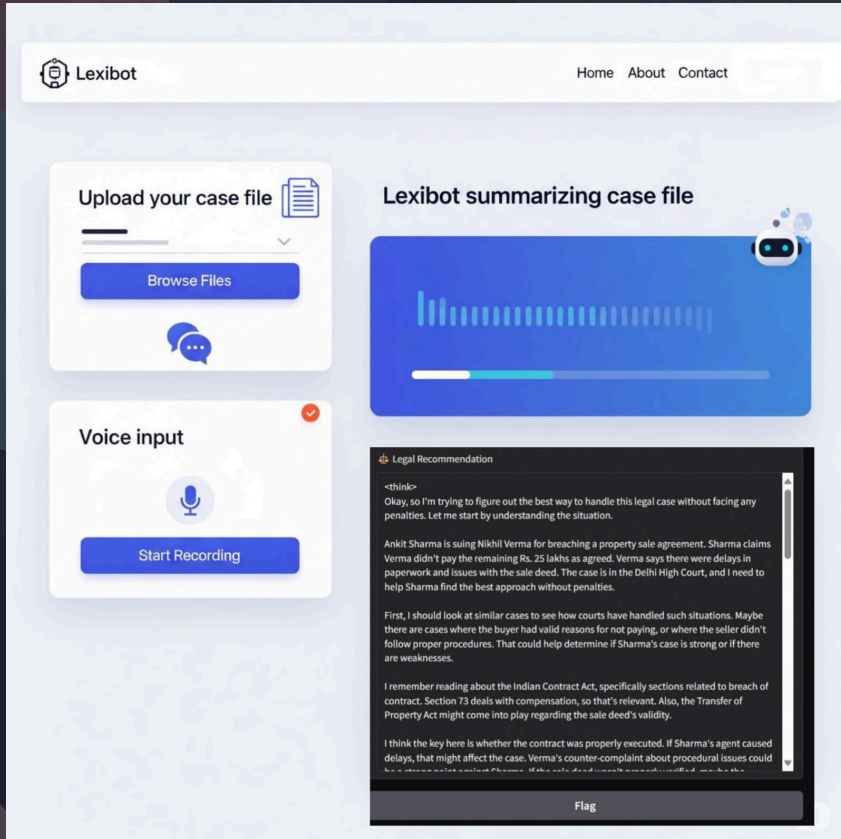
Lexibot

Home About Contact

Upload your case file

Browse Files

Voice input

Start Recording

Lexibot summarizing case file

Legal Recommendation

<think>
Okay, so I'm trying to figure out the best way to handle this legal case without facing any penalties. Let me start by understanding the situation.

Ankit Sharma is suing Nikhil Verma for breaching a property sale agreement. Sharma claims Verma didn't pay the remaining Rs. 25 lakhs as agreed. Verma says there were delays in paperwork and issues with the sale deed. The case is in the Delhi High Court, and I need to help Sharma find the best approach without penalties.

First, I should look at similar cases to see how courts have handled such situations. Maybe there are cases where the buyer had valid reasons for not paying, or where the seller didn't follow proper procedures. That could help determine if Sharma's case is strong or if there are weaknesses.

I remember reading about the Indian Contract Act, specifically sections related to breach of contract. Section 73 deals with compensation, so that's relevant. Also, the Transfer of Property Act might come into play regarding the sale deed's validity.

I think the key here is whether the contract was properly executed. If Sharma's agent caused delays, that might affect the case. Verma's counter-complaint about procedural issues could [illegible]

Flag